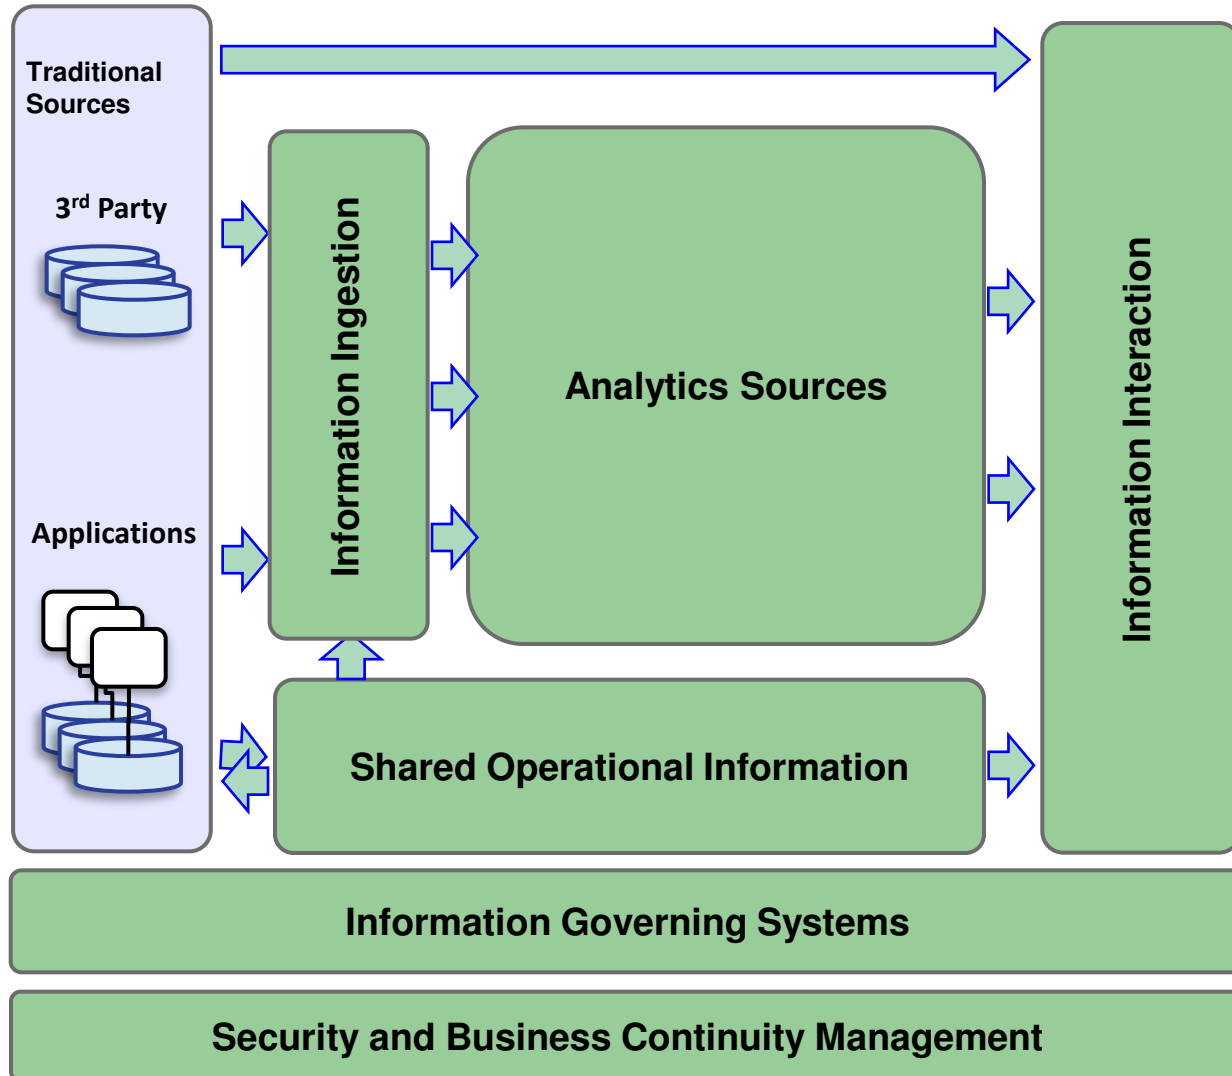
Traditional Sources

3$^{rd}$ Party

Applications

Information Ingestion

Analytics Sources

Information Interaction

Shared Operational Information

Information Governing Systems

Security and Business Continuity Management